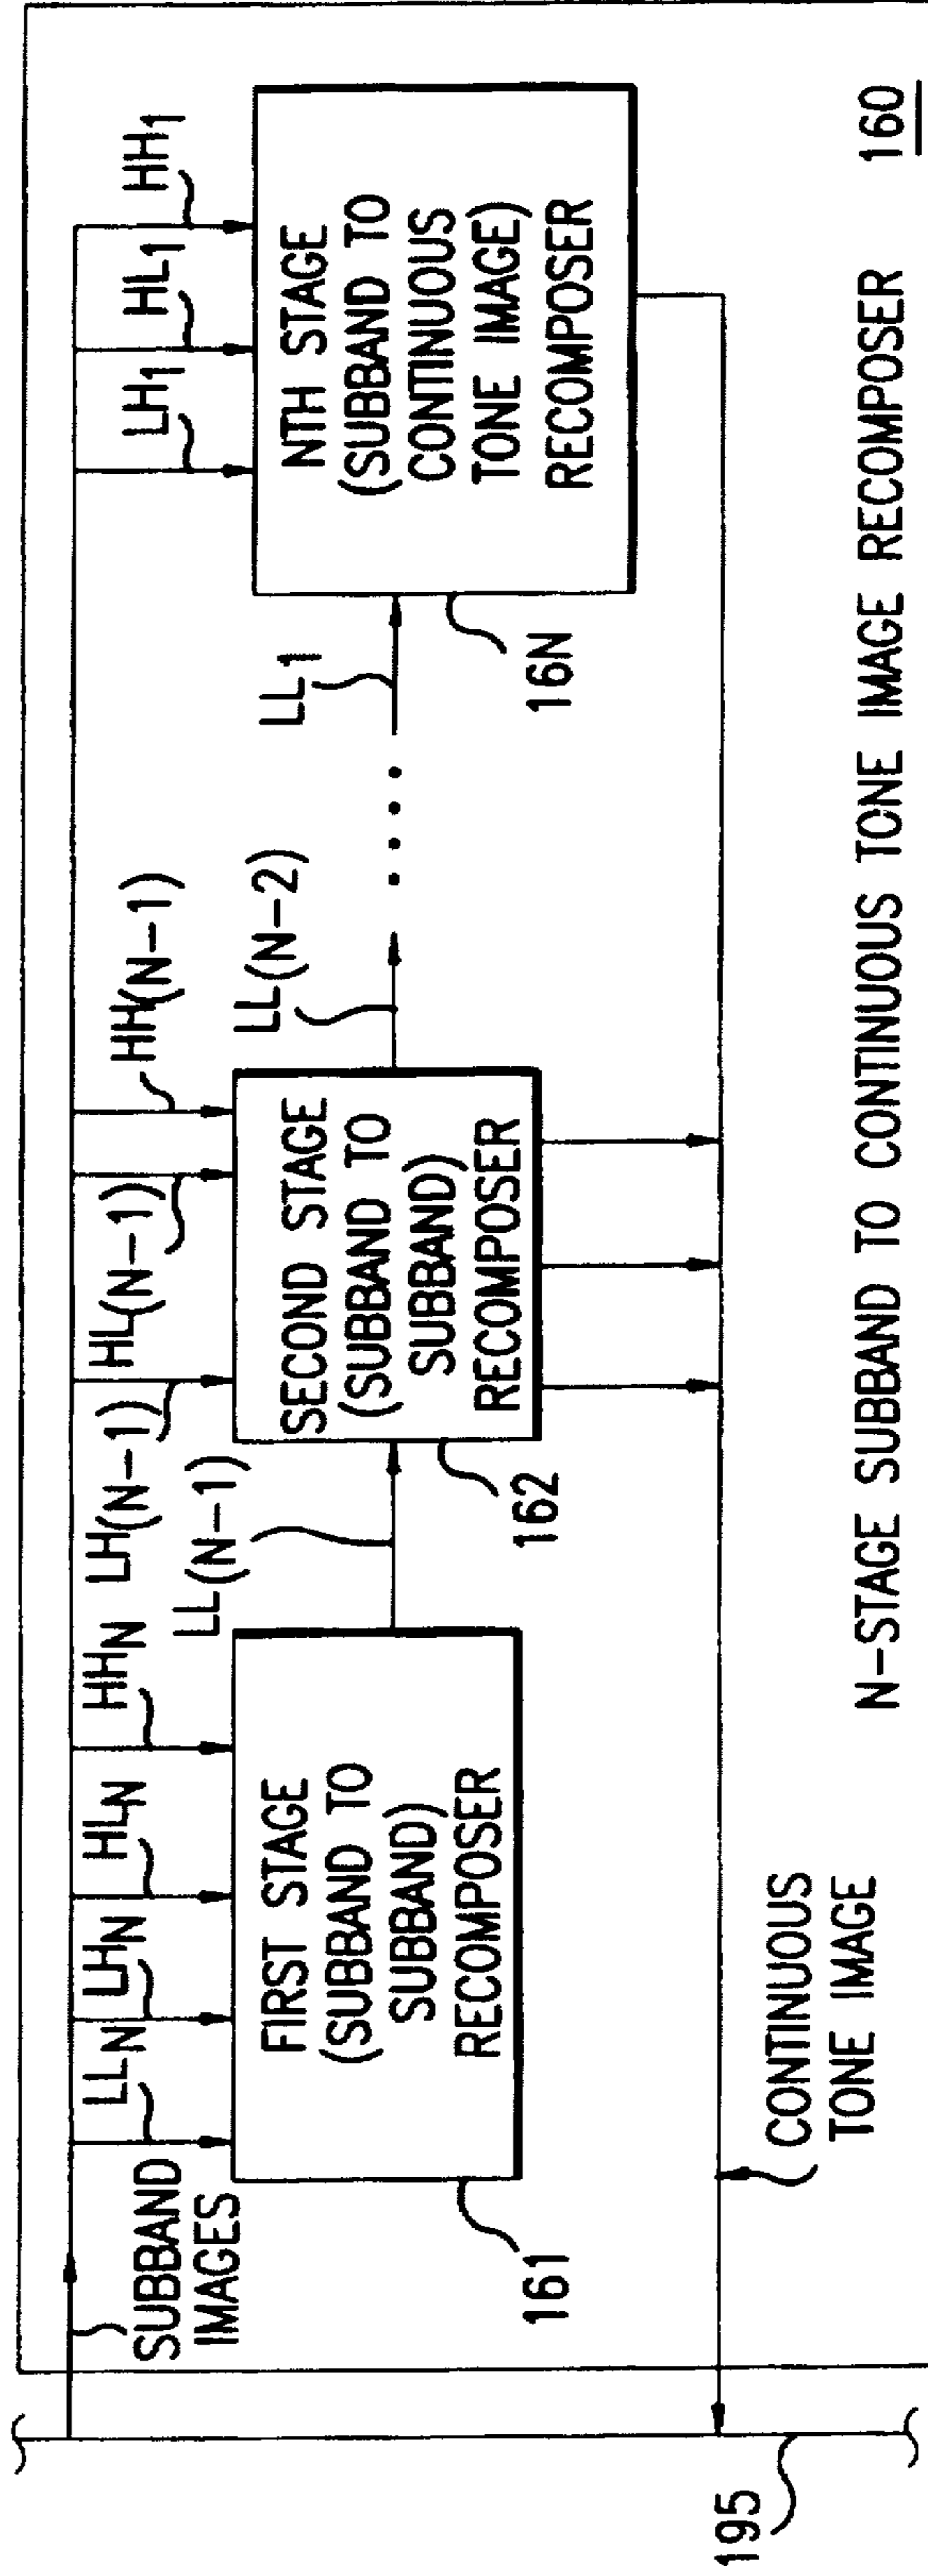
SUBBAND IMAGES

$LL_N$ $LH_N$ $HL_N$ $HH_N$

FIRST STAGE (SUBBAND TO SUBBAND) RECOMPOSER

161

$LL(N-1)$

$LH(N-1)$ $HL(N-1)$ $HH(N-1)$

SECOND STAGE (SUBBAND TO SUBBAND) RECOMPOSER

162

$LL(N-2)$

. . . .

$LL_1$

$LH_1$ $HL_1$ $HH_1$

NTH STAGE (SUBBAND TO CONTINUOUS TONE IMAGE) RECOMPOSER

16N

CONTINUOUS TONE IMAGE

N-STAGE SUBBAND TO CONTINUOUS TONE IMAGE RECOMPOSER 160

195